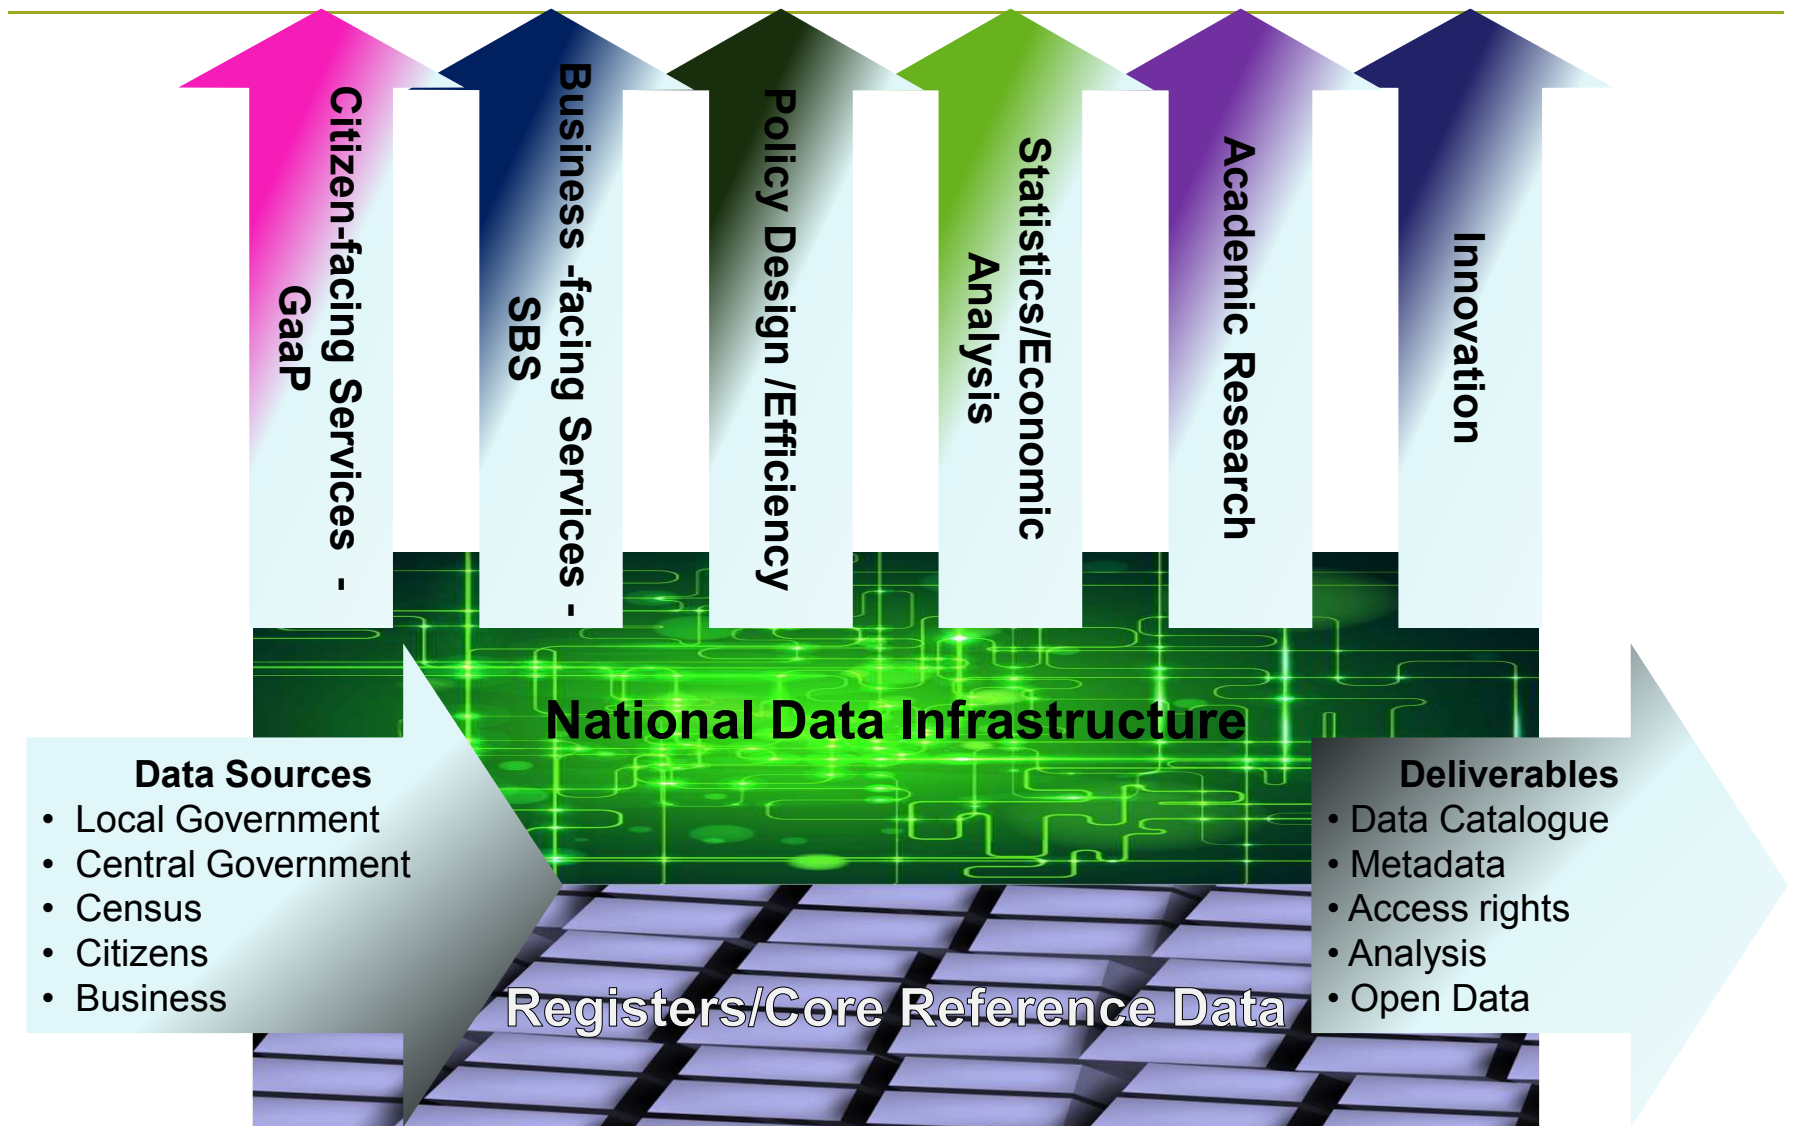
Citizen-facing Services - GaaP

Business -facing Services - SBS

Policy Design /Efficiency

Statistics/Economic Analysis

Academic Research

Innovation

National Data Infrastructure

Data Sources
- Local Government
- Central Government
- Census
- Citizens
- Business

Deliverables
- Data Catalogue
- Metadata
- Access rights
- Analysis
- Open Data

Registers/Core Reference Data